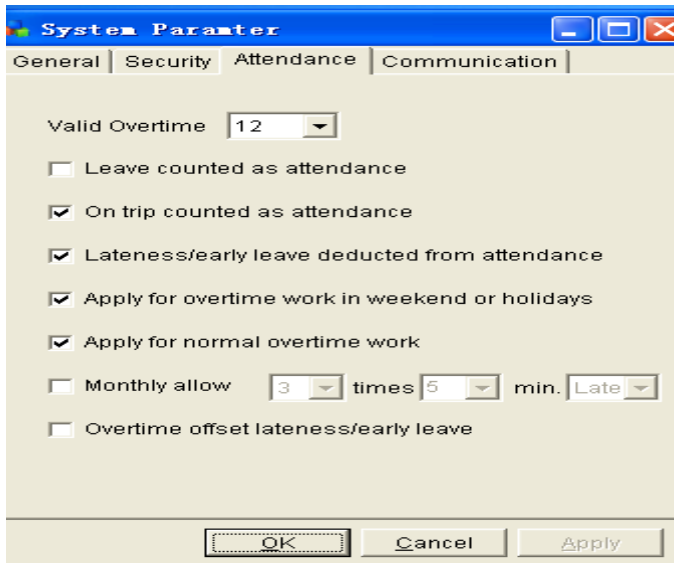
System Paramter

General | Security | Attendance | Communication

Valid Overtime 12

Leave counted as attendance

On trip counted as attendance

Lateness/early leave deducted from attendance

Apply for overtime work in weekend or holidays

Apply for normal overtime work

Monthly allow 3 times 5 min. Late

Overtime offset lateness/early leave

OK Cancel Apply